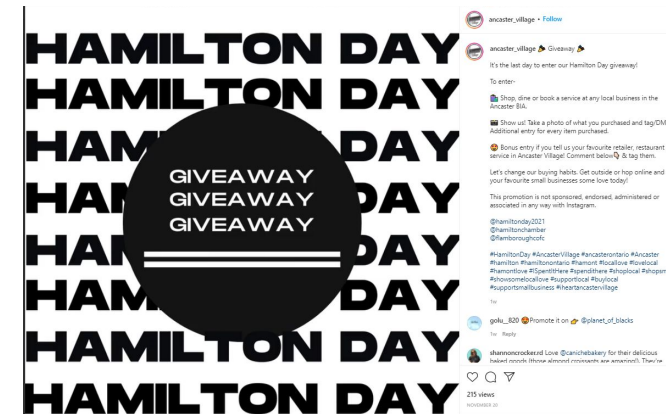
HAMILTON DAY
HAMILTON DAY
HAM DAY
HAM DAY
HAM DAY
HAM DAY
HAM DAY
HAMILTON DAY

GIVEAWAY
GIVEAWAY
GIVEAWAY

ancaster_village • Follow

ancaster_village 🎉 Giveaway 🎉

It's the last day to enter our Hamilton Day giveaway!

To enter-

🏬 Shop, dine or book a service at any local business in the Ancaster BIA.

📷 Show us! Take a photo of what you purchased and tag/DM Additional entry for every item purchased.

😍 Bonus entry if you tell us your favourite retailer, restaurant service in Ancaster Village! Comment below👇 & tag them.

Let's change our buying habits. Get outside or hop online and your favourite small businesses some love today!

This promotion is not sponsored, endorsed, administered or associated in any way with Instagram.

@hamiltonday2021
@hamiltonchamber
@flamboroughcofc

#HamiltonDay #AncasterVillage #ancasterontario #Ancaster #hamilton #hamiltonontario #hamont #locallove #lovelocal #hamontlove #ISpentItHere #spenditfhere #shoplocal #shopsm #showsomelocallove #supportlocal #buylocal #supportsmallbusiness #iheartancastervillage

1w

golu_820 😍Promote it on 👉 @planet_of_blacks

1w Reply

shannoncrocker.rd Love @canichebakery for their delicious baked goods (those almond croissants are amazing!). They're

215 views

NOVEMBER 20